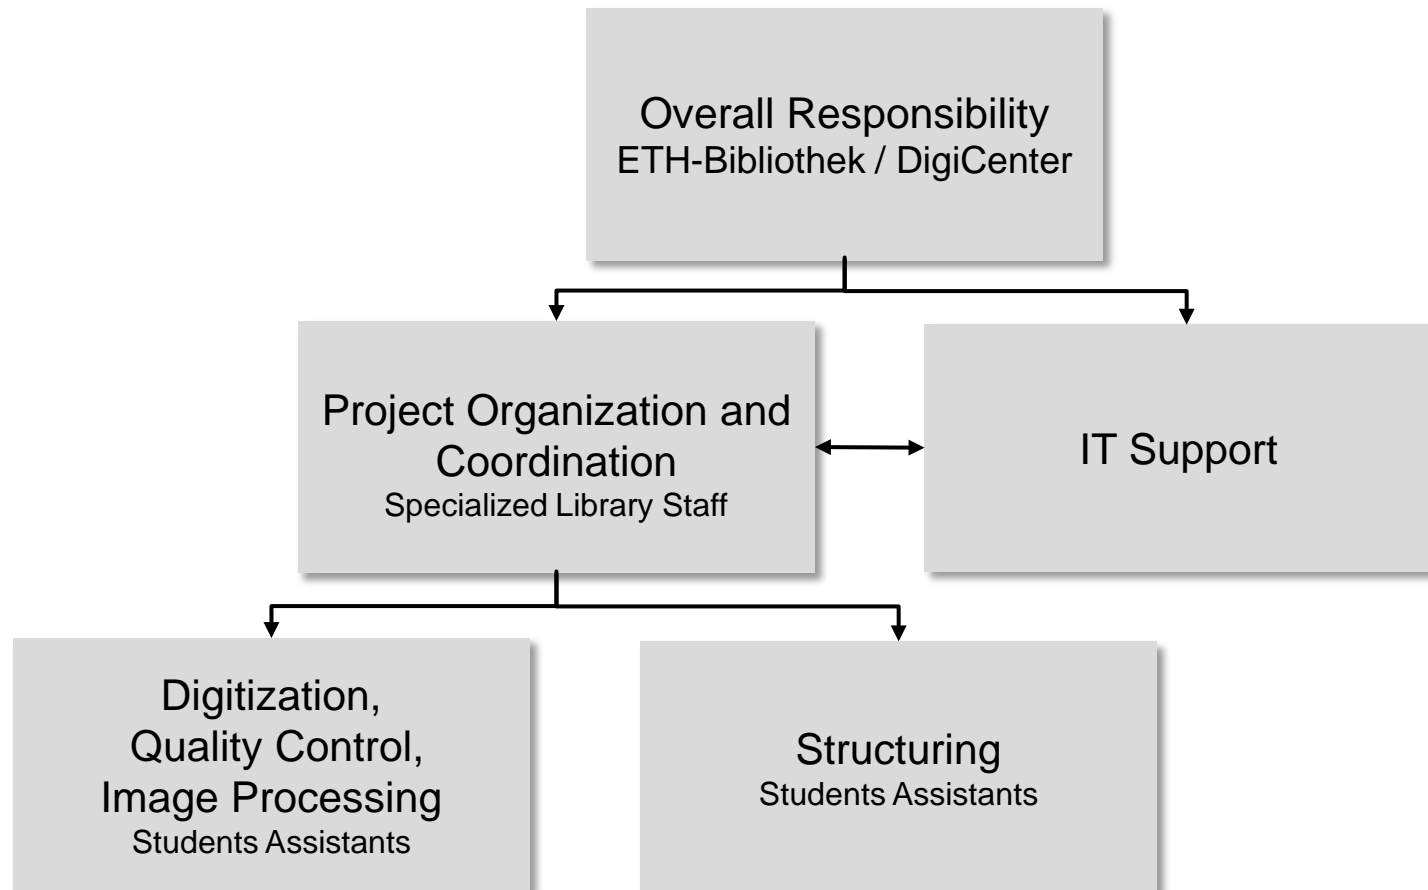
Overall Responsibility
ETH-Bibliothek / DigiCenter

Project Organization and Coordination
Specialized Library Staff

IT Support

Digitization, Quality Control, Image Processing
Students Assistants

Structuring
Students Assistants